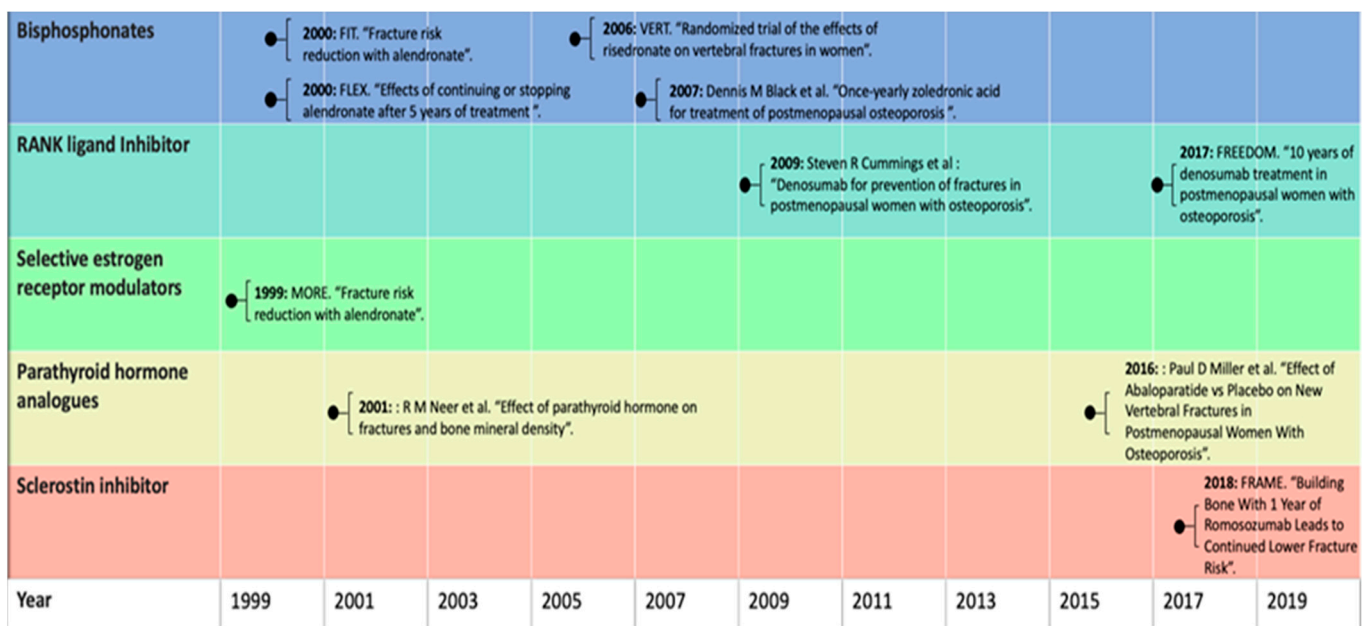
Bisphosphonates

2000: FIT. "Fracture risk reduction with alendronate".

2000: FLEX. "Effects of continuing or stopping alendronate after 5 years of treatment ".

2006: VERT. "Randomized trial of the effects of risedronate on vertebral fractures in women".

2007: Dennis M Black et al. "Once-yearly zoledronic acid for treatment of postmenopausal osteoporosis ".

RANK ligand Inhibitor

2009: Steven R Cummings et al : "Denosumab for prevention of fractures in postmenopausal women with osteoporosis".

2017: FREEDOM. "10 years of denosumab treatment in postmenopausal women with osteoporosis".

Selective estrogen receptor modulators

1999: MORE. "Fracture risk reduction with alendronate".

Parathyroid hormone analogues

2001: : R M Neer et al. "Effect of parathyroid hormone on fractures and bone mineral density".

2016: : Paul D Miller et al. "Effect of Abaloparatide vs Placebo on New Vertebral Fractures in Postmenopausal Women With Osteoporosis".

Sclerostin inhibitor

2018: FRAME. "Building Bone With 1 Year of Romosozumab Leads to Continued Lower Fracture Risk".

| Year | 1999 | 2001 | 2003 | 2005 | 2007 | 2009 | 2011 | 2013 | 2015 | 2017 | 2019 |
|---|---|---|---|---|---|---|---|---|---|---|---|